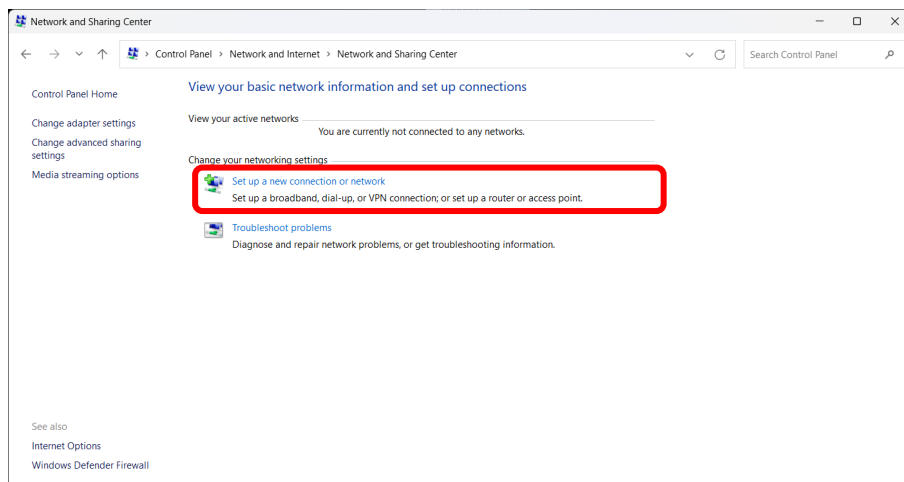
Network and Sharing Center

Control Panel > Network and Internet > Network and Sharing Center

Search Control Panel

Control Panel Home

Change adapter settings

Change advanced sharing settings

Media streaming options

View your basic network information and set up connections

View your active networks

You are currently not connected to any networks.

Change your networking settings

Set up a new connection or network

Set up a broadband, dial-up, or VPN connection; or set up a router or access point.

Troubleshoot problems

Diagnose and repair network problems, or get troubleshooting information.

See also

Internet Options

Windows Defender Firewall